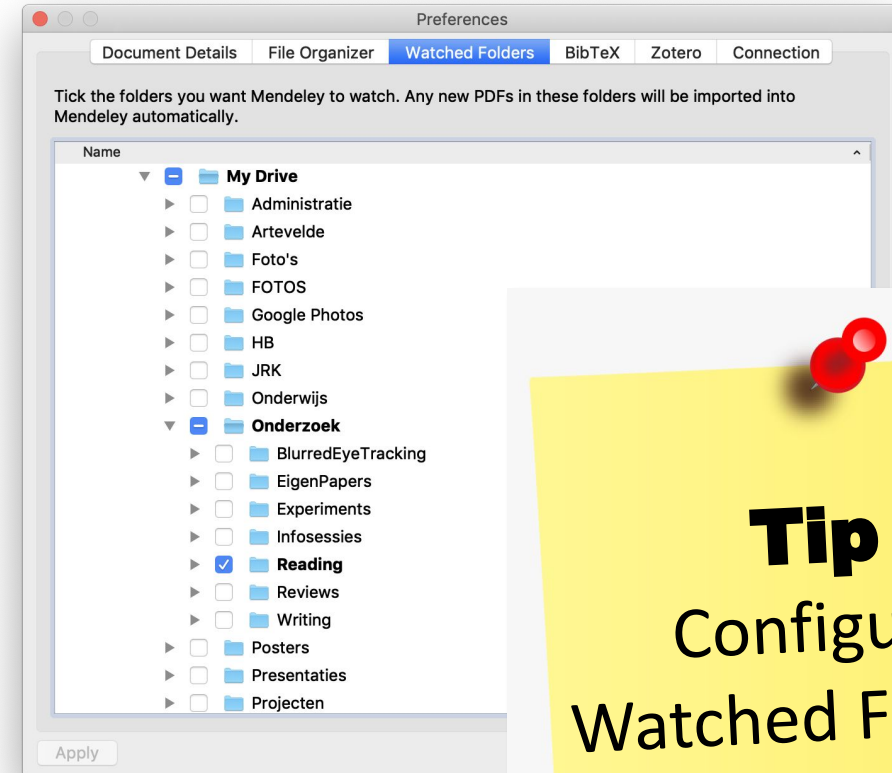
Preferences

Document Details | File Organizer | Watched Folders | BibTeX | Zotero | Connection

Tick the folders you want Mendeley to watch. Any new PDFs in these folders will be imported into Mendeley automatically.

Name

My Drive
Administratie
Artevelde
Foto's
FOTOS
Google Photos
HB
JRK
Onderwijs
Onderzoek
BlurredEyeTracking
EigenPapers
Experiments
Infosessies
Reading
Reviews
Writing
Posters
Presentaties
Projecten

Apply

Tip
Configu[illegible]
Watched F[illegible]